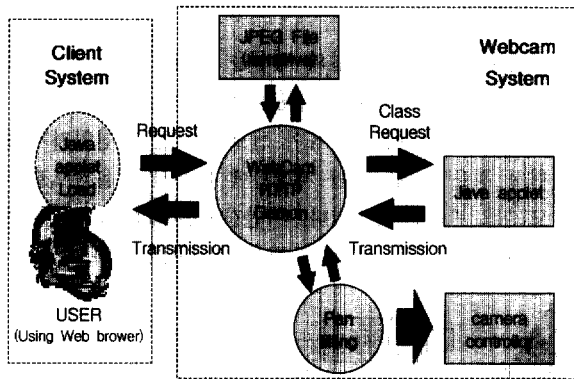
Client System

Webcam System

JPEG File (sequence)

Java applet Load

Request

Transmission

WebCam HTTP Deamon

Class Request

Java applet

Transmission

USER (Using Web brower)

Pan tilting

camera controlling